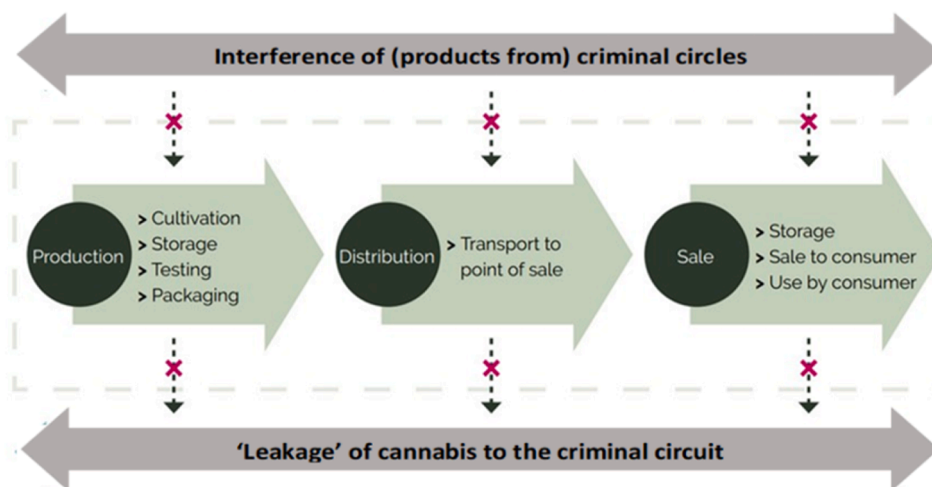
Interference of (products from) criminal circles

Production

> Cultivation
> Storage
> Testing
> Packaging

Distribution

> Transport to point of sale

Sale

> Storage
> Sale to consumer
> Use by consumer

'Leakage' of cannabis to the criminal circuit